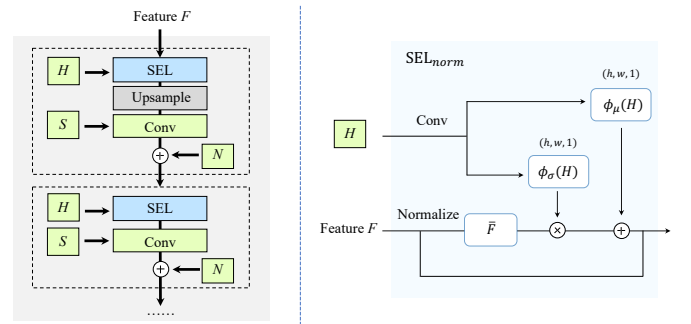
Feature $F$

$H$

SEL

Upsample

$S$

Conv

$\oplus$

$N$

$H$

SEL

$S$

Conv

$\oplus$

$N$

......

SEL$_{norm}$

$(h, w, 1)$

$\phi_\mu(H)$

$H$

Conv

$(h, w, 1)$

$\phi_\sigma(H)$

Normalize

Feature $F$

$\bar{F}$

$\otimes$

$\oplus$